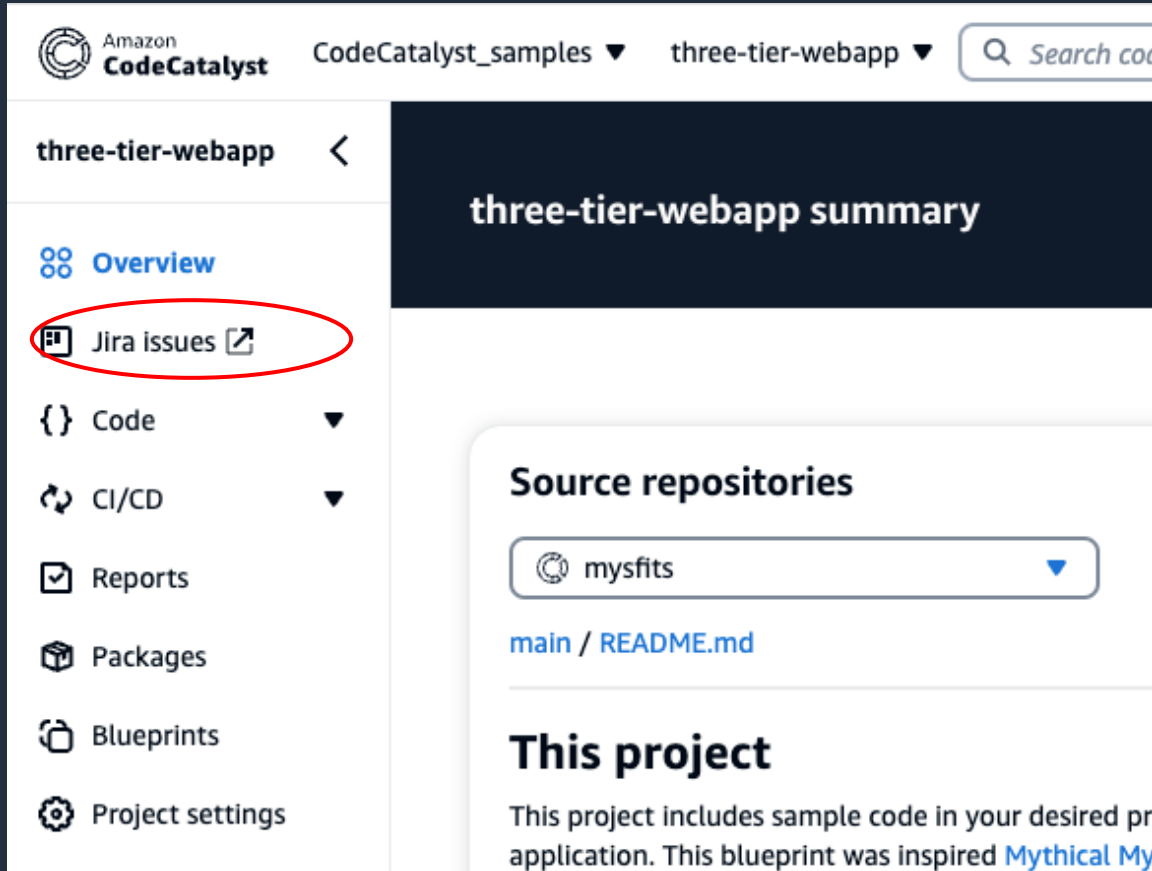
Amazon CodeCatalyst

CodeCatalyst_samples ▼ three-tier-webapp ▼ Search cod

three-tier-webapp

Overview

Jira issues

Code

CI/CD

Reports

Packages

Blueprints

Project settings

three-tier-webapp summary

Source repositories

mysfits

main / README.md

This project

This project includes sample code in your desired pr application. This blueprint was inspired Mythical My